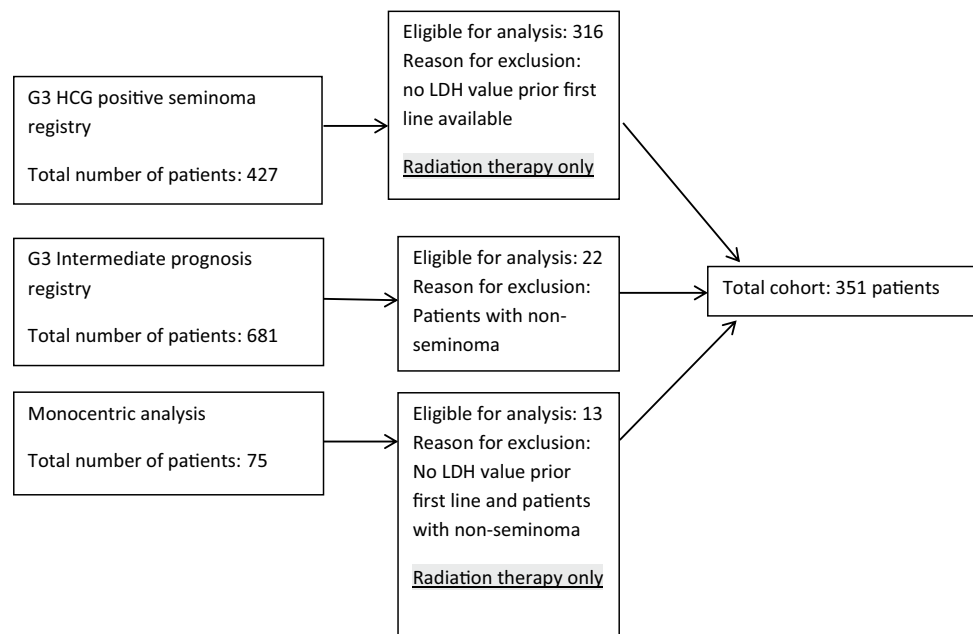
G3 HCG positive seminoma registry

Total number of patients: 427

Eligible for analysis: 316
Reason for exclusion: no LDH value prior first line available

Radiation therapy only

G3 Intermediate prognosis registry

Total number of patients: 681

Eligible for analysis: 22
Reason for exclusion: Patients with non-seminoma

Total cohort: 351 patients

Monocentric analysis

Total number of patients: 75

Eligible for analysis: 13
Reason for exclusion: No LDH value prior first line and patients with non-seminoma

Radiation therapy only